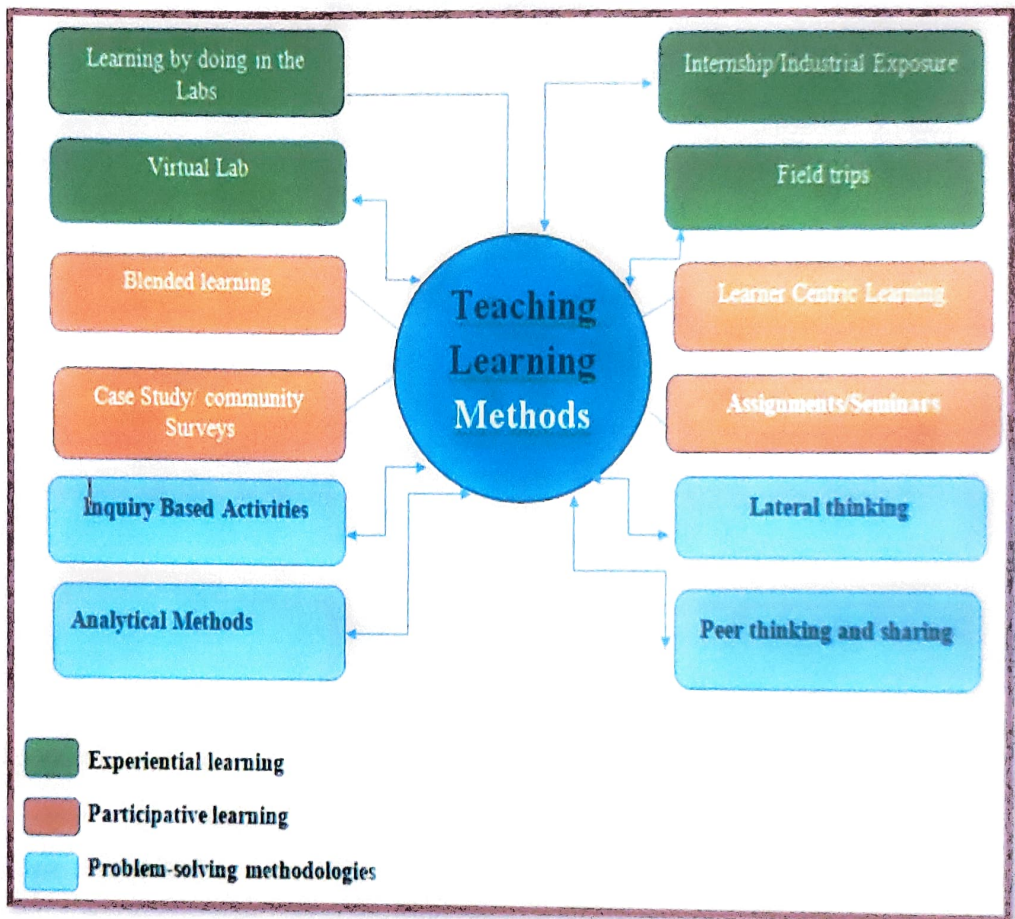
Learning by doing in the Labs

Internship/Industrial Exposure

Virtual Lab

Field trips

Blended learning

Teaching Learning Methods

Learner Centric Learning

Case Study/ community Surveys

Assignments/Seminars

Inquiry Based Activities

Lateral thinking

Analytical Methods

Peer thinking and sharing

Experiential learning

Participative learning

Problem-solving methodologies